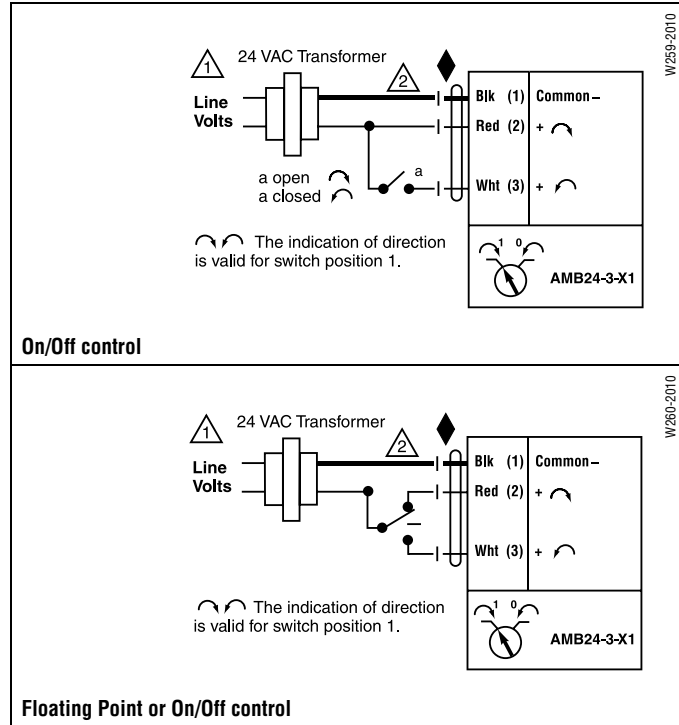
W259-2010

1 24 VAC Transformer

2

Line Volts

Blk (1) Common –

Red (2) + ↷

a

a open ↷
a closed ↶

Wht (3) + ↶

↷↶ The indication of direction is valid for switch position 1.

1 0

AMB24-3-X1

On/Off control

W260-2010

1 24 VAC Transformer

2

Line Volts

Blk (1) Common –

Red (2) + ↷

Wht (3) + ↶

↷↶ The indication of direction is valid for switch position 1.

1 0

AMB24-3-X1

Floating Point or On/Off control